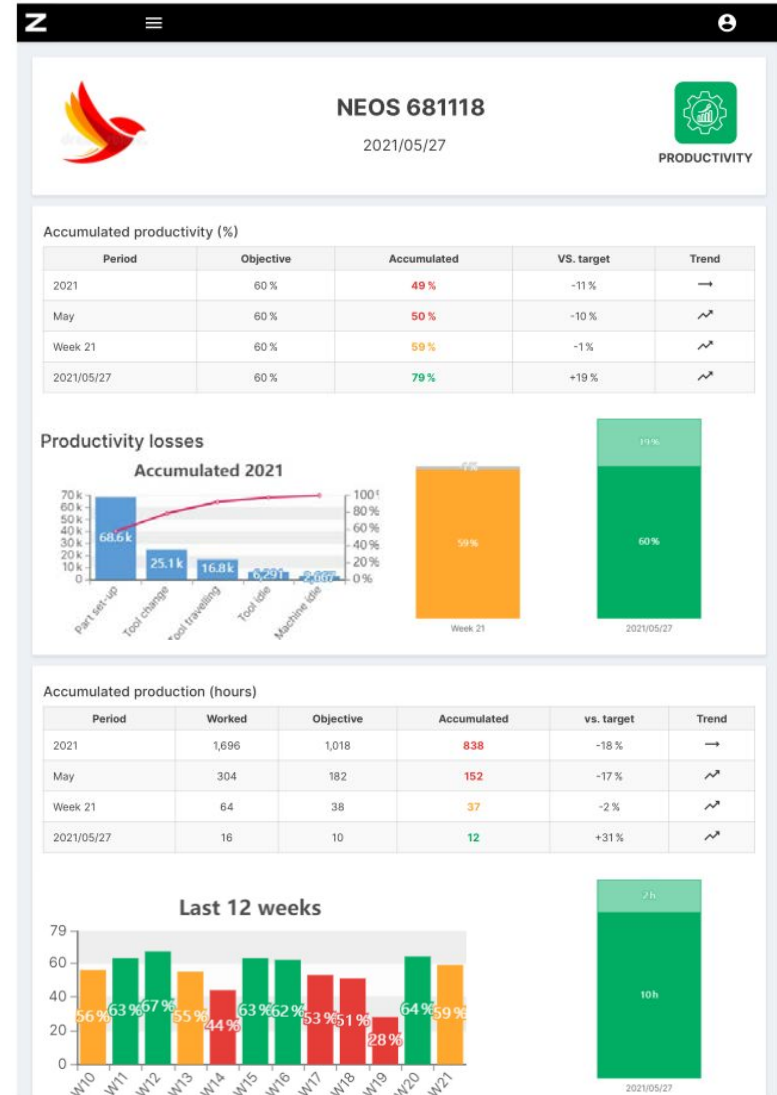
Z

NEOS 681118

2021/05/27

PRODUCTIVITY

Accumulated productivity (%)

| Period | Objective | Accumulated | VS. target | Trend |
|---|---|---|---|---|
| 2021 | 60 % | 49 % | -11 % | → |
| May | 60 % | 50 % | -10 % | ↗ |
| Week 21 | 60 % | 59 % | -1 % | ↗ |
| 2021/05/27 | 60 % | 79 % | +19 % | ↗ |

Productivity losses

Accumulated 2021

70 k
60 k
50 k
40 k
30 k
20 k
10 k
0

100%
80 %
60 %
40 %
20 %
0 %

68.6k
25.1k
16.8k
6,291
2,667

Part set-up
Tool change
Tool travelling
Tool idle
Machine idle

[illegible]
59 %
Week 21

19 %
60 %
2021/05/27

Accumulated production (hours)

| Period | Worked | Objective | Accumulated | vs. target | Trend |
|---|---|---|---|---|---|
| 2021 | 1,696 | 1,018 | 838 | -18 % | → |
| May | 304 | 182 | 152 | -17 % | ↗ |
| Week 21 | 64 | 38 | 37 | -2 % | ↗ |
| 2021/05/27 | 16 | 10 | 12 | +31 % | ↗ |

Last 12 weeks

79
60
40
20
0

56 %
63 %
67 %
55 %
44 %
63 %
62 %
53 %
51 %
28 %
64 %
59 %

W10
W11
W12
W13
W14
W15
W16
W17
W18
W19
W20
W21

2 h
10 h
2021/05/27